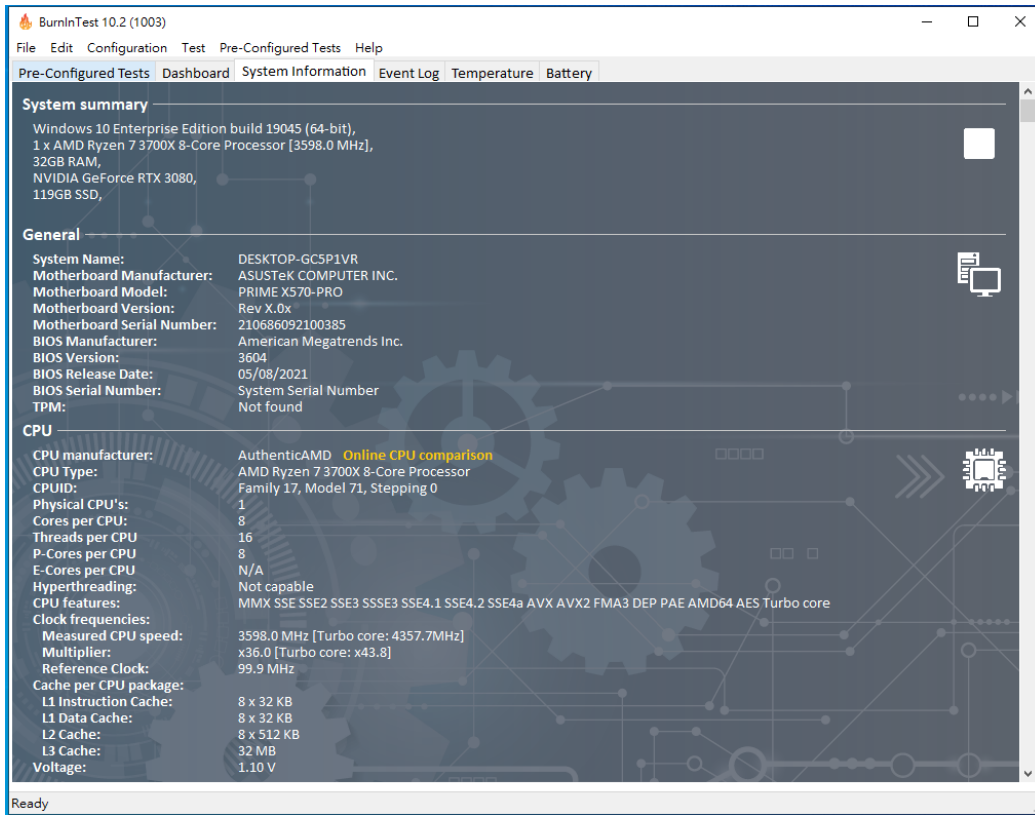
BurnInTest 10.2 (1003)

File Edit Configuration Test Pre-Configured Tests Help

Pre-Configured Tests Dashboard System Information Event Log Temperature Battery

System summary

Windows 10 Enterprise Edition build 19045 (64-bit),
1 x AMD Ryzen 7 3700X 8-Core Processor [3598.0 MHz],
32GB RAM,
NVIDIA GeForce RTX 3080,
119GB SSD,

General

| | |
|---|---|
| System Name: | DESKTOP-GC5P1VR |
| Motherboard Manufacturer: | ASUSTeK COMPUTER INC. |
| Motherboard Model: | PRIME X570-PRO |
| Motherboard Version: | Rev X.0x |
| Motherboard Serial Number: | 210686092100385 |
| BIOS Manufacturer: | American Megatrends Inc. |
| BIOS Version: | 3604 |
| BIOS Release Date: | 05/08/2021 |
| BIOS Serial Number: | System Serial Number |
| TPM: | Not found |

CPU

| | |
|---|---|
| CPU manufacturer: | AuthenticAMD Online CPU comparison |
| CPU Type: | AMD Ryzen 7 3700X 8-Core Processor |
| CPUID: | Family 17, Model 71, Stepping 0 |
| Physical CPU's: | 1 |
| Cores per CPU: | 8 |
| Threads per CPU | 16 |
| P-Cores per CPU | 8 |
| E-Cores per CPU | N/A |
| Hyperthreading: | Not capable |
| CPU features: | MMX SSE SSE2 SSE3 SSSE3 SSE4.1 SSE4.2 SSE4a AVX AVX2 FMA3 DEP PAE AMD64 AES Turbo core |
| Clock frequencies: | |
| Measured CPU speed: | 3598.0 MHz [Turbo core: 4357.7MHz] |
| Multiplier: | x36.0 [Turbo core: x43.8] |
| Reference Clock: | 99.9 MHz |
| Cache per CPU package: | |
| L1 Instruction Cache: | 8 x 32 KB |
| L1 Data Cache: | 8 x 32 KB |
| L2 Cache: | 8 x 512 KB |
| L3 Cache: | 32 MB |
| Voltage: | 1.10 V |

Ready